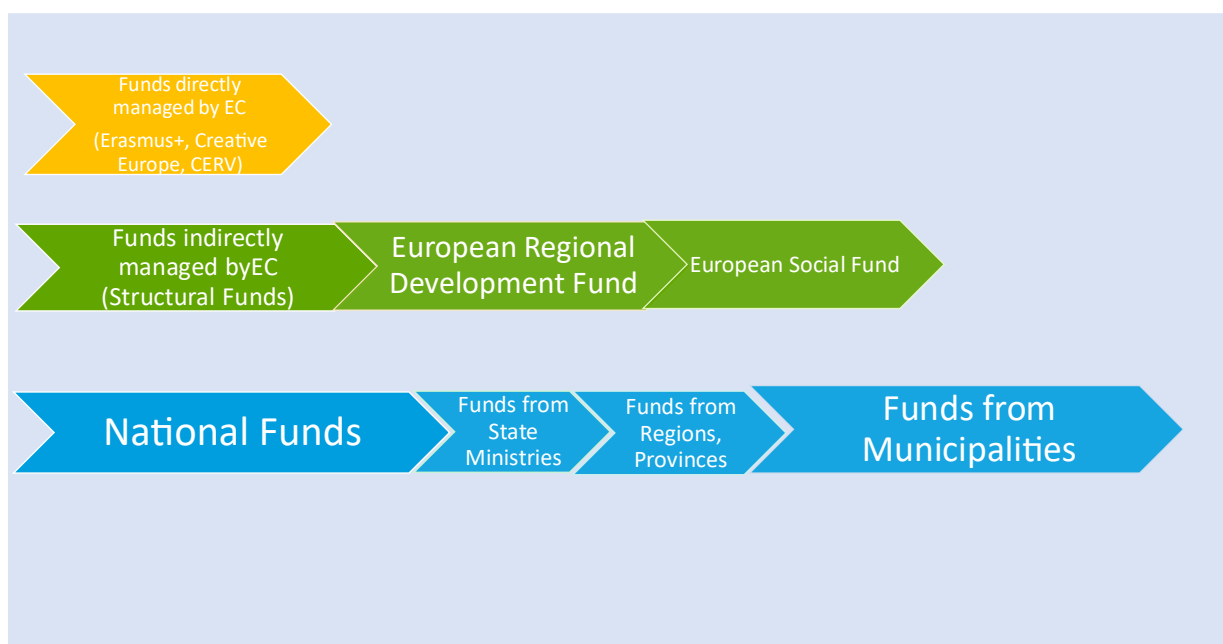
Funds directly managed by EC

(Erasmus+, Creative Europe, CERV)

Funds indirectly managed byEC (Structural Funds)

European Regional Development Fund

European Social Fund

National Funds

Funds from State Ministries

Funds from Regions, Provinces

Funds from Municipalities